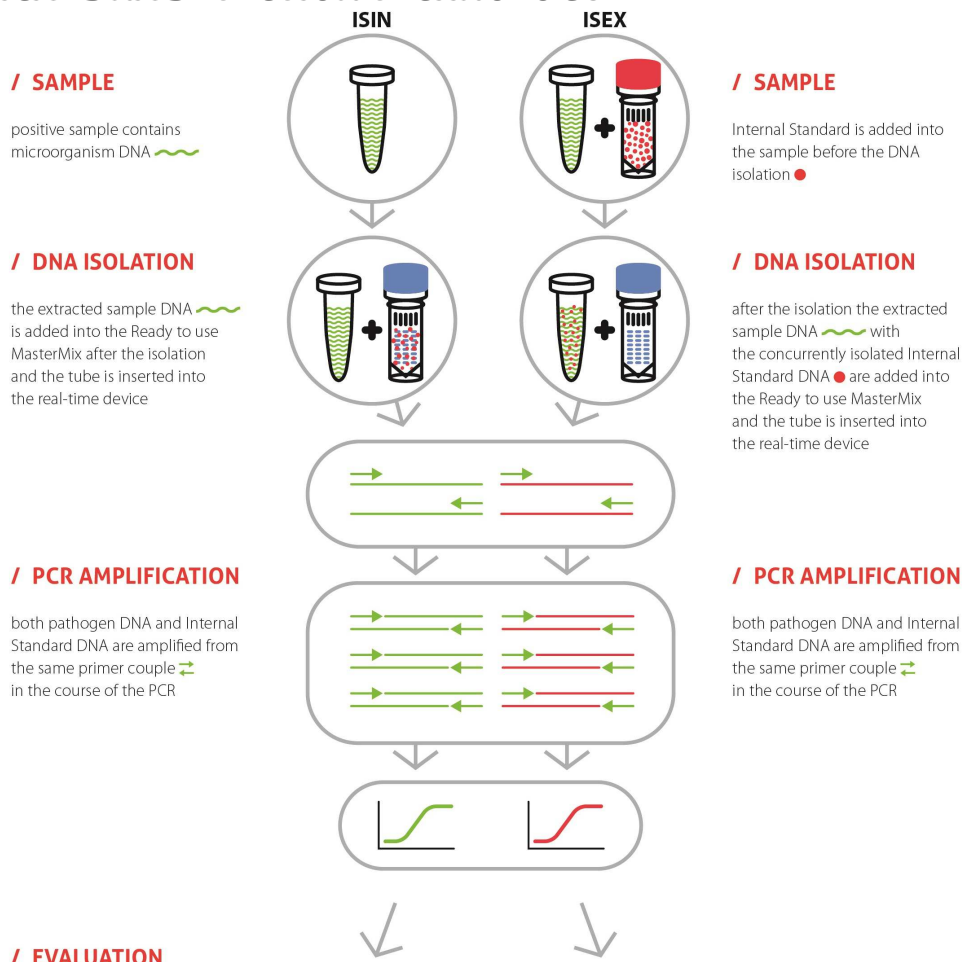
ISIN

ISEX

/ SAMPLE

positive sample contains microorganism DNA

/ SAMPLE

Internal Standard is added into the sample before the DNA isolation

/ DNA ISOLATION

the extracted sample DNA is added into the Ready to use MasterMix after the isolation and the tube is inserted into the real-time device

/ DNA ISOLATION

after the isolation the extracted sample DNA with the concurrently isolated Internal Standard DNA are added into the Ready to use MasterMix and the tube is inserted into the real-time device

/ PCR AMPLIFICATION

both pathogen DNA and Internal Standard DNA are amplified from the same primer couple in the course of the PCR

/ PCR AMPLIFICATION

both pathogen DNA and Internal Standard DNA are amplified from the same primer couple in the course of the PCR

/ EVALUATION